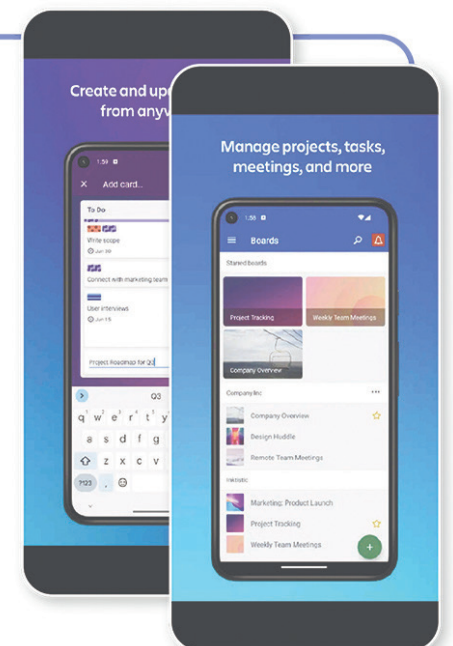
Create and upd
from anyw

1:59
Add card...
To Do
Write scope
Jun 20
Connect with marketing team
User interviews
Jun 15
Project Roadmap for Q3
Q3
q w e r t y
a s d f g
z x c v
?123

Manage projects, tasks, meetings, and more

1:50
Boards
Starred boards
Project Tracking
Weekly Team Meetings
Company Overview
Company Inc
Company Overview
Design Huddle
Remote Team Meetings
Inkristic
Marketing: Product Launch
Project Tracking
Weekly Team Meetings
+